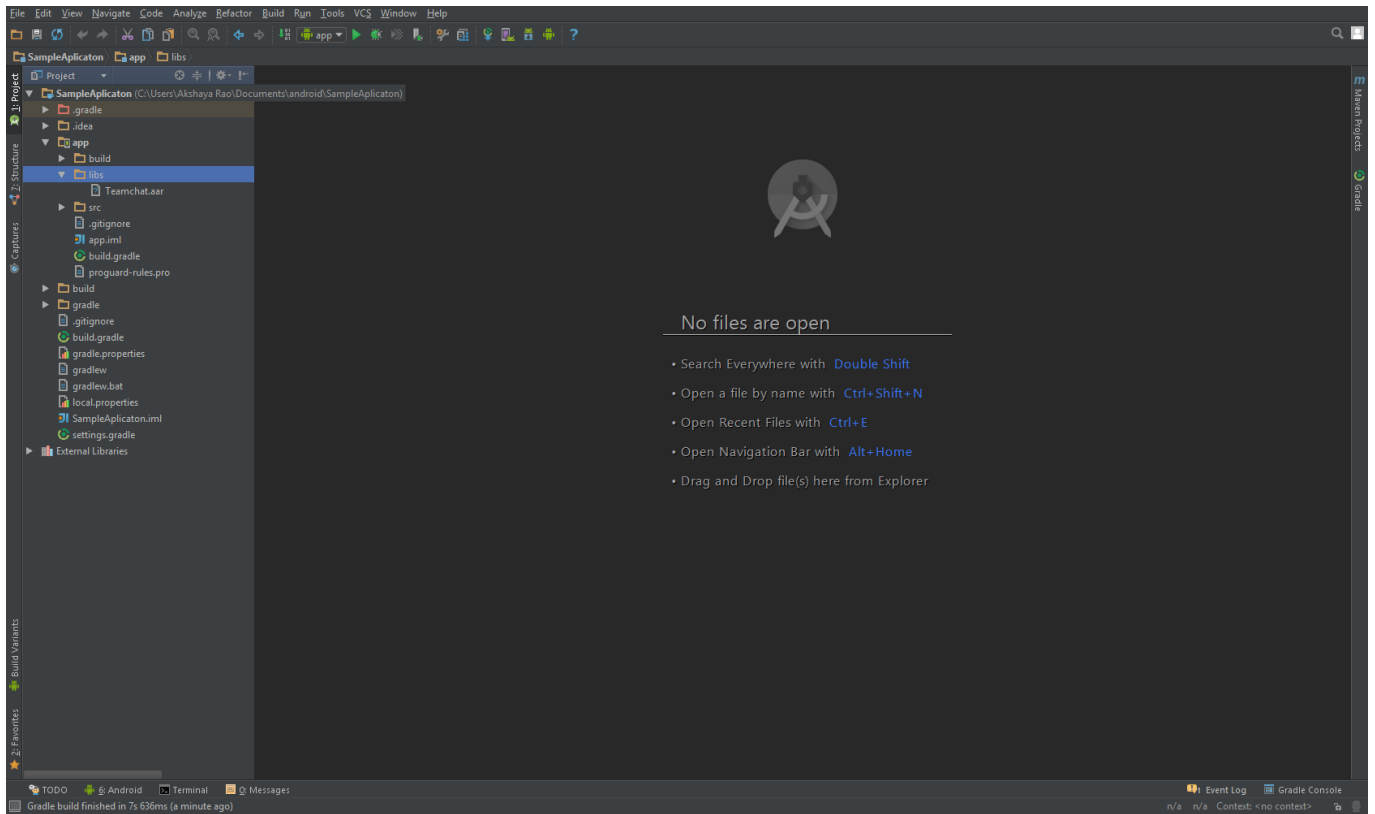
File Edit View Navigate Code Analyze Refactor Build Run Tools VCS Window Help

app

SampleAplicaton app libs

Project

SampleAplicaton (C:\Users\Akshaya Rao\Documents\android\SampleAplicaton)
.gradle
.idea
app
build
libs
Teamchat.aar
src
.gitignore
app.iml
build.gradle
proguard-rules.pro
build
gradle
.gitignore
build.gradle
gradle.properties
gradlew
gradlew.bat
local.properties
SampleAplicaton.iml
settings.gradle
External Libraries

1: Project
7: Structure
Captures
Build Variants
2: Favorites

Maven Projects
Gradle

No files are open

• Search Everywhere with Double Shift
• Open a file by name with Ctrl+Shift+N
• Open Recent Files with Ctrl+E
• Open Navigation Bar with Alt+Home
• Drag and Drop file(s) here from Explorer

TODO 6: Android Terminal 0: Messages Event Log Gradle Console

Gradle build finished in 7s 636ms (a minute ago) n/a n/a Context: <no context>